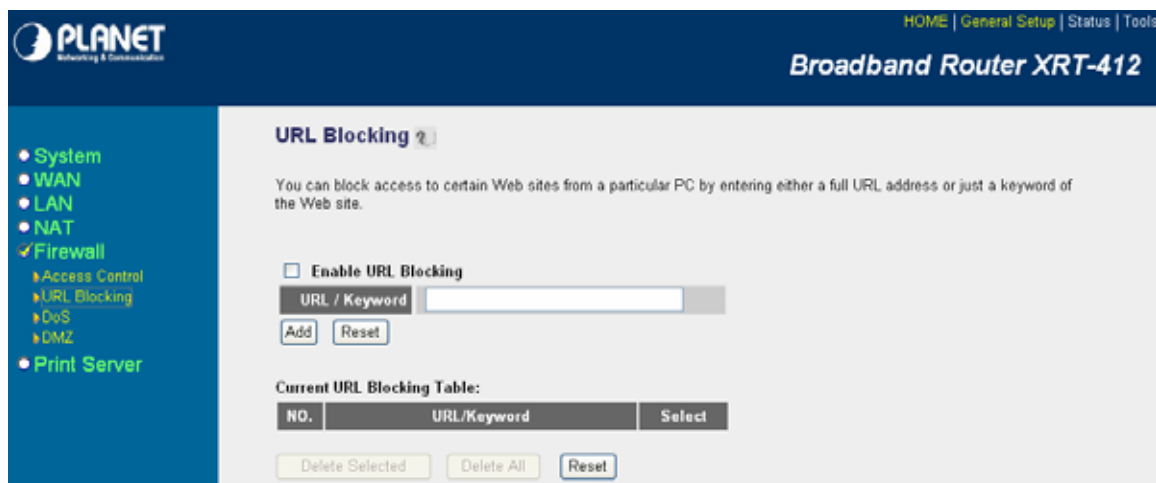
PLANET
Networking & Communication

HOME | General Setup | Status | Tools

Broadband Router XRT-412

System
WAN
LAN
NAT
Firewall
Access Control
URL Blocking
DoS
DMZ
Print Server

URL Blocking

You can block access to certain Web sites from a particular PC by entering either a full URL address or just a keyword of the Web site.

Enable URL Blocking

URL / Keyword

Add Reset

Current URL Blocking Table:

| NO. | URL/Keyword | Select |
|---|---|---|

Delete Selected Delete All Reset